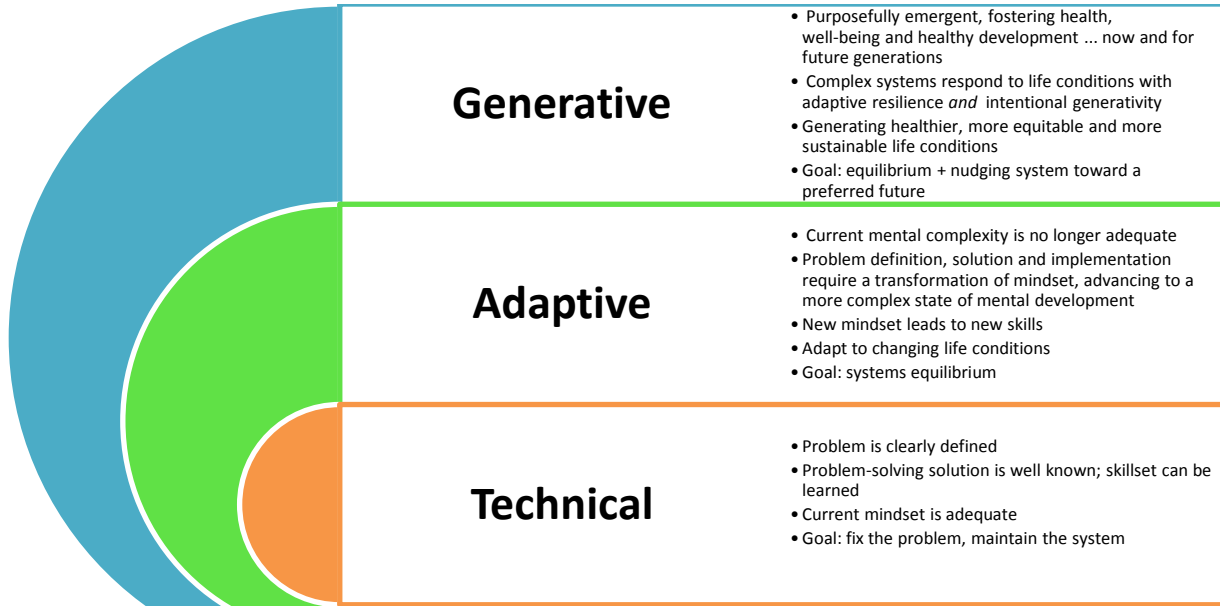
Generative

• Purposefully emergent, fostering health, well-being and healthy development ... now and for future generations
• Complex systems respond to life conditions with adaptive resilience *and* intentional generativity
• Generating healthier, more equitable and more sustainable life conditions
• Goal: equilibrium + nudging system toward a preferred future

Adaptive

• Current mental complexity is no longer adequate
• Problem definition, solution and implementation require a transformation of mindset, advancing to a more complex state of mental development
• New mindset leads to new skills
• Adapt to changing life conditions
• Goal: systems equilibrium

Technical

• Problem is clearly defined
• Problem-solving solution is well known; skillset can be learned
• Current mindset is adequate
• Goal: fix the problem, maintain the system